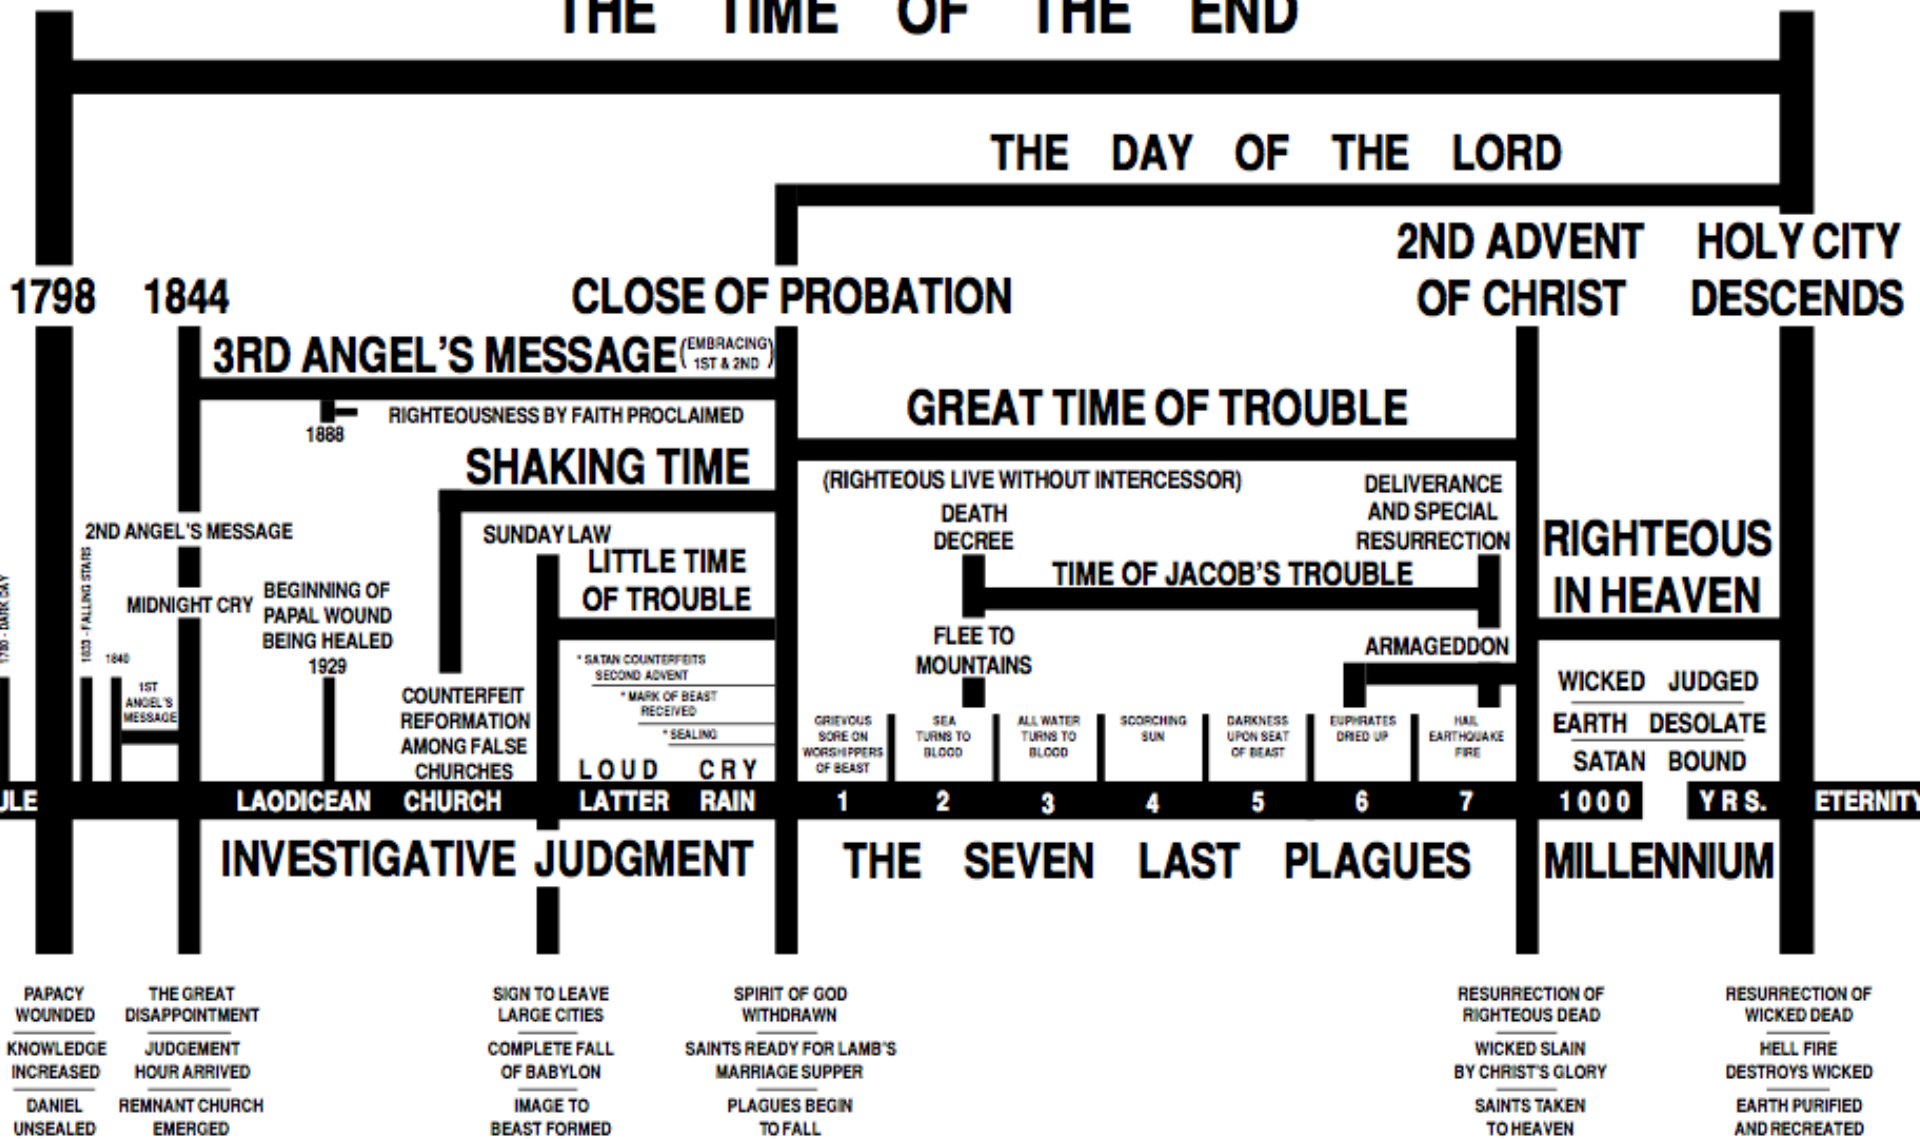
THE TIME OF THE END

THE DAY OF THE LORD

1798 1844 CLOSE OF PROBATION 2ND ADVENT OF CHRIST HOLY CITY DESCENDS

3RD ANGEL'S MESSAGE (EMBRACING 1ST & 2ND)

RIGHTEOUSNESS BY FAITH PROCLAIMED

1888

SHAKING TIME

GREAT TIME OF TROUBLE

(RIGHTEOUS LIVE WITHOUT INTERCESSOR)

DEATH DECREE

DELIVERANCE AND SPECIAL RESURRECTION

TIME OF JACOB'S TROUBLE

RIGHTEOUS IN HEAVEN

2ND ANGEL'S MESSAGE

SUNDAY LAW

LITTLE TIME OF TROUBLE

MIDNIGHT CRY

BEGINNING OF PAPAL WOUND BEING HEALED 1929

1780 - DARK DAY

1833 - FALLING STARS

1840

1ST ANGEL'S MESSAGE

FLEE TO MOUNTAINS

ARMAGEDDON

* SATAN COUNTERFEITS SECOND ADVENT

* MARK OF BEAST RECEIVED

* SEALING

COUNTERFEIT REFORMATION AMONG FALSE CHURCHES

LOUD CRY

GRIEVOUS SORE ON WORSHIPPERS OF BEAST

SEA TURNS TO BLOOD

ALL WATER TURNS TO BLOOD

SCORCHING SUN

DARKNESS UPON SEAT OF BEAST

EUPHRATES DRIED UP

HAIL EARTHQUAKE FIRE

WICKED JUDGED

EARTH DESOLATE

SATAN BOUND

ULE LAODICEAN CHURCH LATTER RAIN 1 2 3 4 5 6 7 1000 YRS. ETERNITY

INVESTIGATIVE JUDGMENT THE SEVEN LAST PLAGUES MILLENNIUM

PAPACY WOUNDED

KNOWLEDGE INCREASED

DANIEL UNSEALED

THE GREAT DISAPPOINTMENT

JUDGEMENT HOUR ARRIVED

REMNANT CHURCH EMERGED

SIGN TO LEAVE LARGE CITIES

COMPLETE FALL OF BABYLON

IMAGE TO BEAST FORMED

SPIRIT OF GOD WITHDRAWN

SAINTS READY FOR LAMB'S MARRIAGE SUPPER

PLAGUES BEGIN TO FALL

RESURRECTION OF RIGHTEOUS DEAD

WICKED SLAIN BY CHRIST'S GLORY

SAINTS TAKEN TO HEAVEN

RESURRECTION OF WICKED DEAD

HELL FIRE DESTROYS WICKED

EARTH PURIFIED AND RECREATED